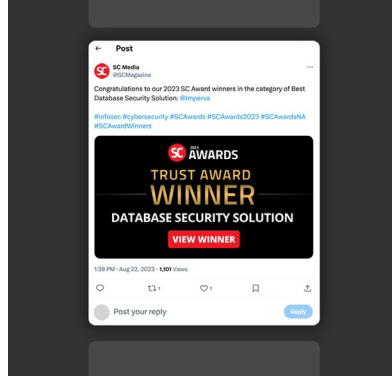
← Post

SC Media
@SCMagazine

Congratulations to our 2023 SC Award winners in the category of Best Database Security Solution: @Imperva

#infosec #cybersecurity #SCAwards #SCAwards2023 #SCAwardsNA #SCAwardWinners

SC 2023 AWARDS
TRUST AWARD
WINNER
DATABASE SECURITY SOLUTION
VIEW WINNER

1:39 PM · Aug 22, 2023 · 1,101 Views

1 1

Post your reply
Reply